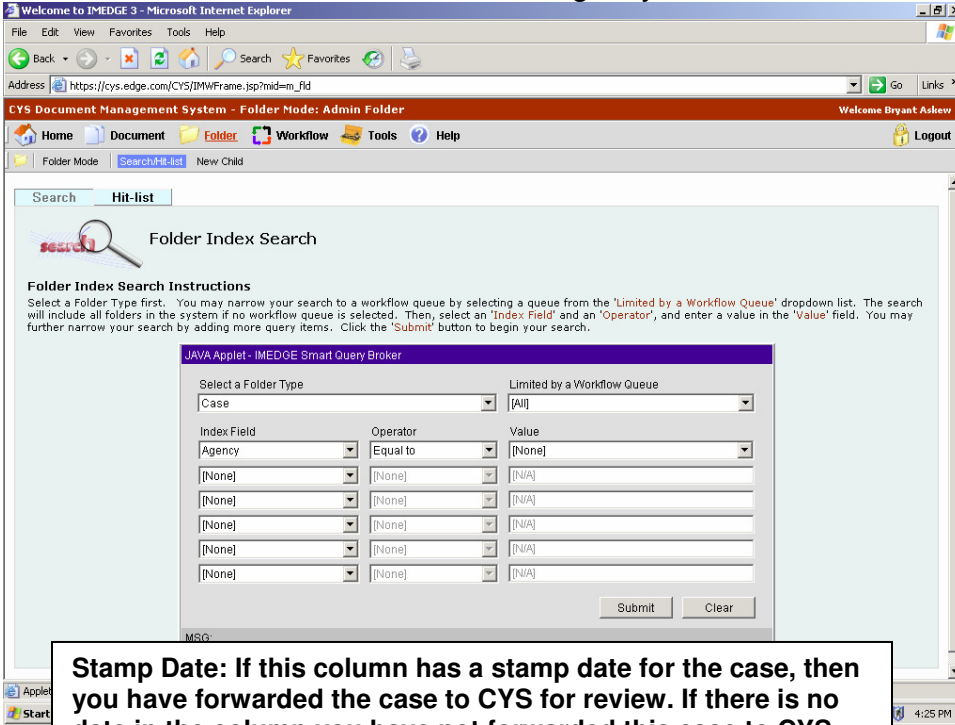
Welcome to IMEDGE 3 - Microsoft Internet Explorer

File Edit View Favorites Tools Help

Back Search Favorites

Address https://cys.edge.com/CYS/IMWFrame.jsp?mid=m_fld Go Links

CYS Document Management System - Folder Mode: Admin Folder

Welcome Bryant Askew

Home Document Folder Workflow Tools Help Logout

Folder Mode Search/Hit-list New Child

Search Hit-list

search

Folder Index Search

Folder Index Search Instructions

Select a Folder Type first. You may narrow your search to a workflow queue by selecting a queue from the 'Limited by a Workflow Queue' dropdown list. The search will include all folders in the system if no workflow queue is selected. Then, select an 'Index Field' and an 'Operator', and enter a value in the 'Value' field. You may further narrow your search by adding more query items. Click the 'Submit' button to begin your search.

JAVA Applet - IMEDGE Smart Query Broker

Select a Folder Type

Case

Limited by a Workflow Queue

[All]

| Index Field | Operator | Value |
|---|---|---|
| Agency | Equal to | [None] |
| [None] | [None] | [N/A] |
| [None] | [None] | [N/A] |
| [None] | [None] | [N/A] |
| [None] | [None] | [N/A] |
| [None] | [None] | [N/A] |

Submit Clear

MSG:

Stamp Date: If this column has a stamp date for the case, then you have forwarded the case to CYS for review. If there is no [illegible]

Applet

Start

4:25 PM